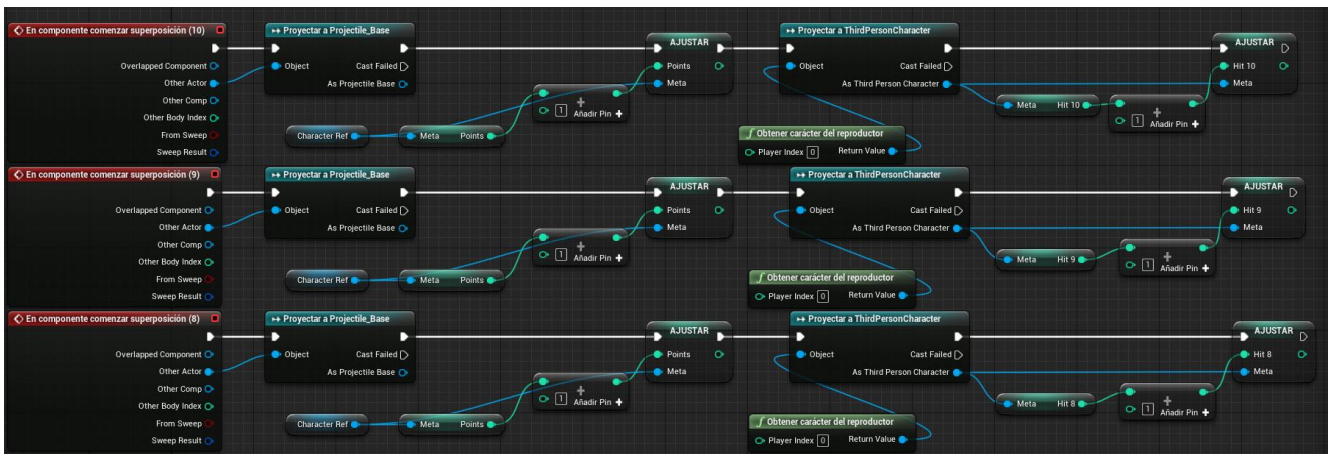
En componente comenzar superposición (10)
Overlapped Component
Other Actor
Other Comp
Other Body Index
From Sweep
Sweep Result

Proyectar a Projectile_Base
Object
Cast Failed
As Projectile Base

AJUSTAR
Points
Meta

Character Ref
Meta
Points

1
Añadir Pin +

Proyectar a ThirdPersonCharacter
Object
Cast Failed
As Third Person Character

Obtener carácter del reproductor
Player Index 0
Return Value

AJUSTAR
Hit 10
Meta

Meta
Hit 10

1
Añadir Pin +

En componente comenzar superposición (9)
Overlapped Component
Other Actor
Other Comp
Other Body Index
From Sweep
Sweep Result

Proyectar a Projectile_Base
Object
Cast Failed
As Projectile Base

AJUSTAR
Points
Meta

Character Ref
Meta
Points

1
Añadir Pin +

Proyectar a ThirdPersonCharacter
Object
Cast Failed
As Third Person Character

Obtener carácter del reproductor
Player Index 0
Return Value

AJUSTAR
Hit 9
Meta

Meta
Hit 9

1
Añadir Pin +

En componente comenzar superposición (8)
Overlapped Component
Other Actor
Other Comp
Other Body Index
From Sweep
Sweep Result

Proyectar a Projectile_Base
Object
Cast Failed
As Projectile Base

AJUSTAR
Points
Meta

Character Ref
Meta
Points

1
Añadir Pin +

Proyectar a ThirdPersonCharacter
Object
Cast Failed
As Third Person Character

Obtener carácter del reproductor
Player Index 0
Return Value

AJUSTAR
Hit 8
Meta

Meta
Hit 8

1
Añadir Pin +